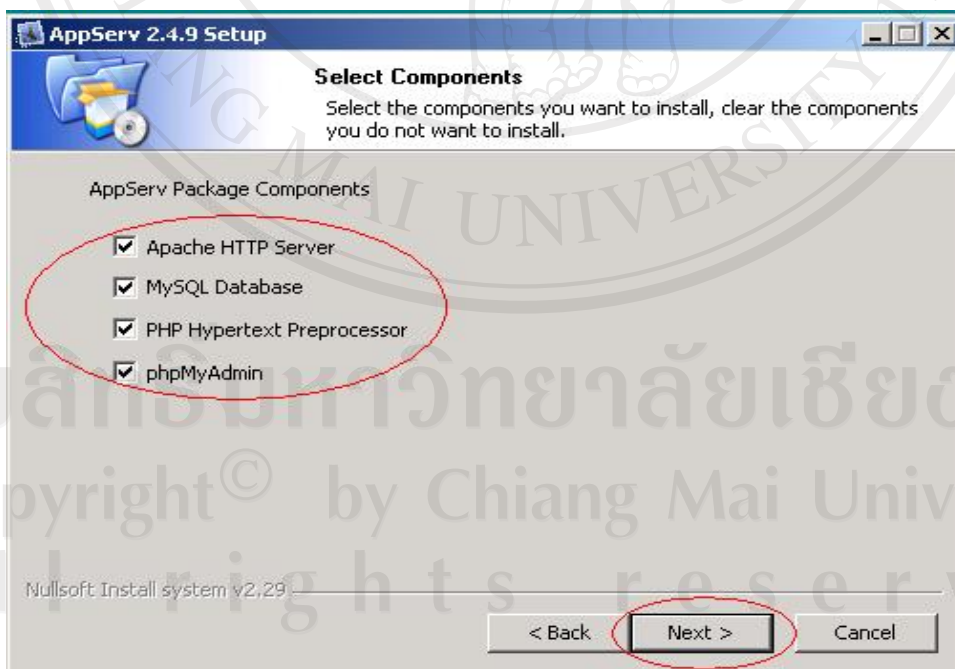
AppServ 2.4.9 Setup

Select Components

Select the components you want to install, clear the components you do not want to install.

AppServ Package Components

☑ Apache HTTP Server

☑ MySQL Database

☑ PHP Hypertext Preprocessor

☑ phpMyAdmin

Nullsoft Install system v2.29

< Back

Next >

Cancel

NG MAI UNIVERSITY

ลิขสิทธิ์มหาวิทยาลัยเชียงใ

pyright© by Chiang Mai Univ

l r i g h t s r e s e r v